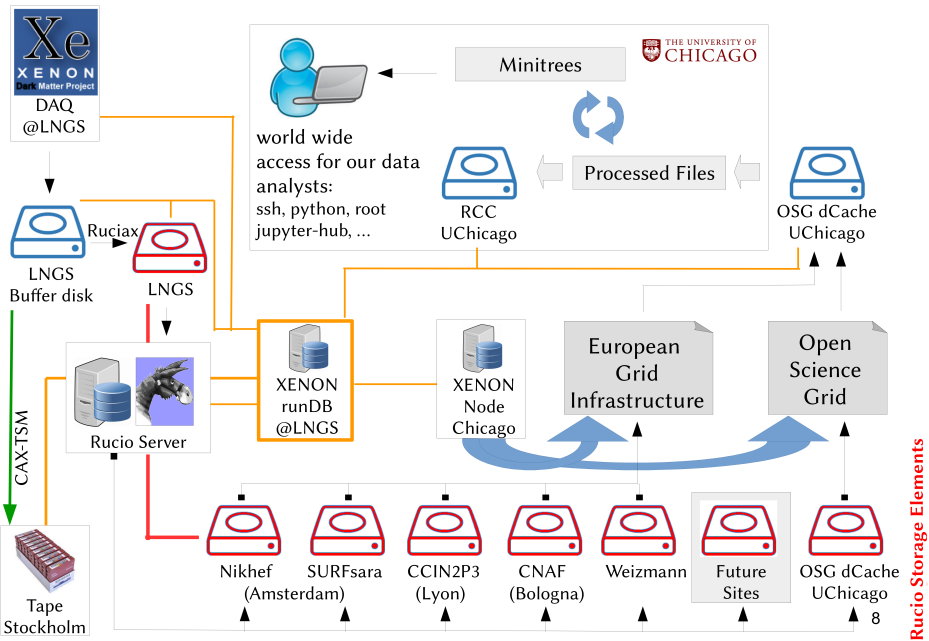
Xe
XENON
Dark Matter Project
DAQ
@LNGS

THE UNIVERSITY OF
CHICAGO

Minitrees

world wide access for our data analysts:
ssh, python, root
jupyter-hub, ...

Processed Files

RCC
UChicago

OSG dCache
UChicago

Ruciax

LNGS
Buffer disk

LNGS

Rucio Server

XENON
runDB
@LNGS

XENON
Node
Chicago

European
Grid
Infrastructure

Open
Science
Grid

CAX-TSM

Tape
Stockholm

Nikhef
(Amsterdam)

SURFsara
(Amsterdam)

CCIN2P3
(Lyon)

CNAF
(Bologna)

Weizmann

Future
Sites

OSG dCache
UChicago

Rucio Storage Elements

8